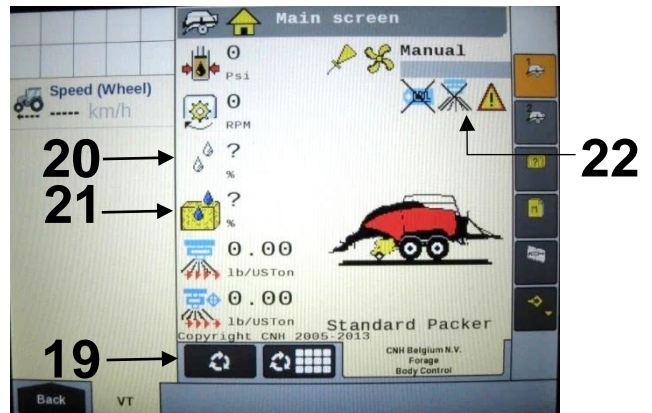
Main screen

Speed (Wheel)
----- km/h

0
Psi

0
RPM

20
?
%

21
?
%

0.00
lb/USTon

0.00
lb/USTon

Manual

22

Copyright CNH 2005-2013
Standard Packer

19

CNH Belgium N.V.
Forage
Body Control

Back
VT